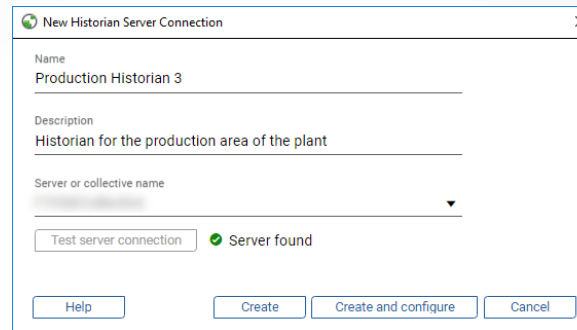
New Historian Server Connection

Name
Production Historian 3

Description
Historian for the production area of the plant

Server or collective name
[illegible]

Test server connection
Server found

Help
Create
Create and configure
Cancel